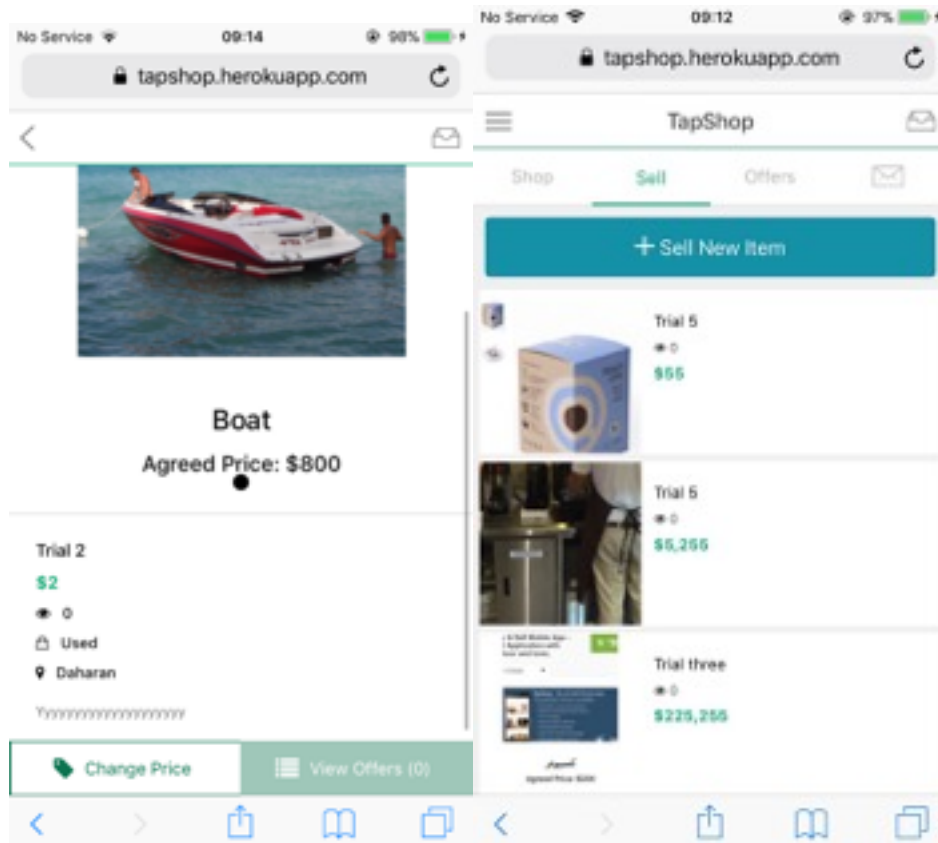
No Service 09:14 98%

tapshop.herokuapp.com

Boat

Agreed Price: $800

Trial 2

$2

0

Used

Daharan

Yyyyyyyyyyyyyyyyyy

Change Price

View Offers (0)

No Service 09:12 97%

tapshop.herokuapp.com

TapShop

Shop

Sell

Offers

+ Sell New Item

Trial 5

0

$55

Trial 5

0

$5,255

Trial three

0

$225,255

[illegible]

Agreed Price: $200